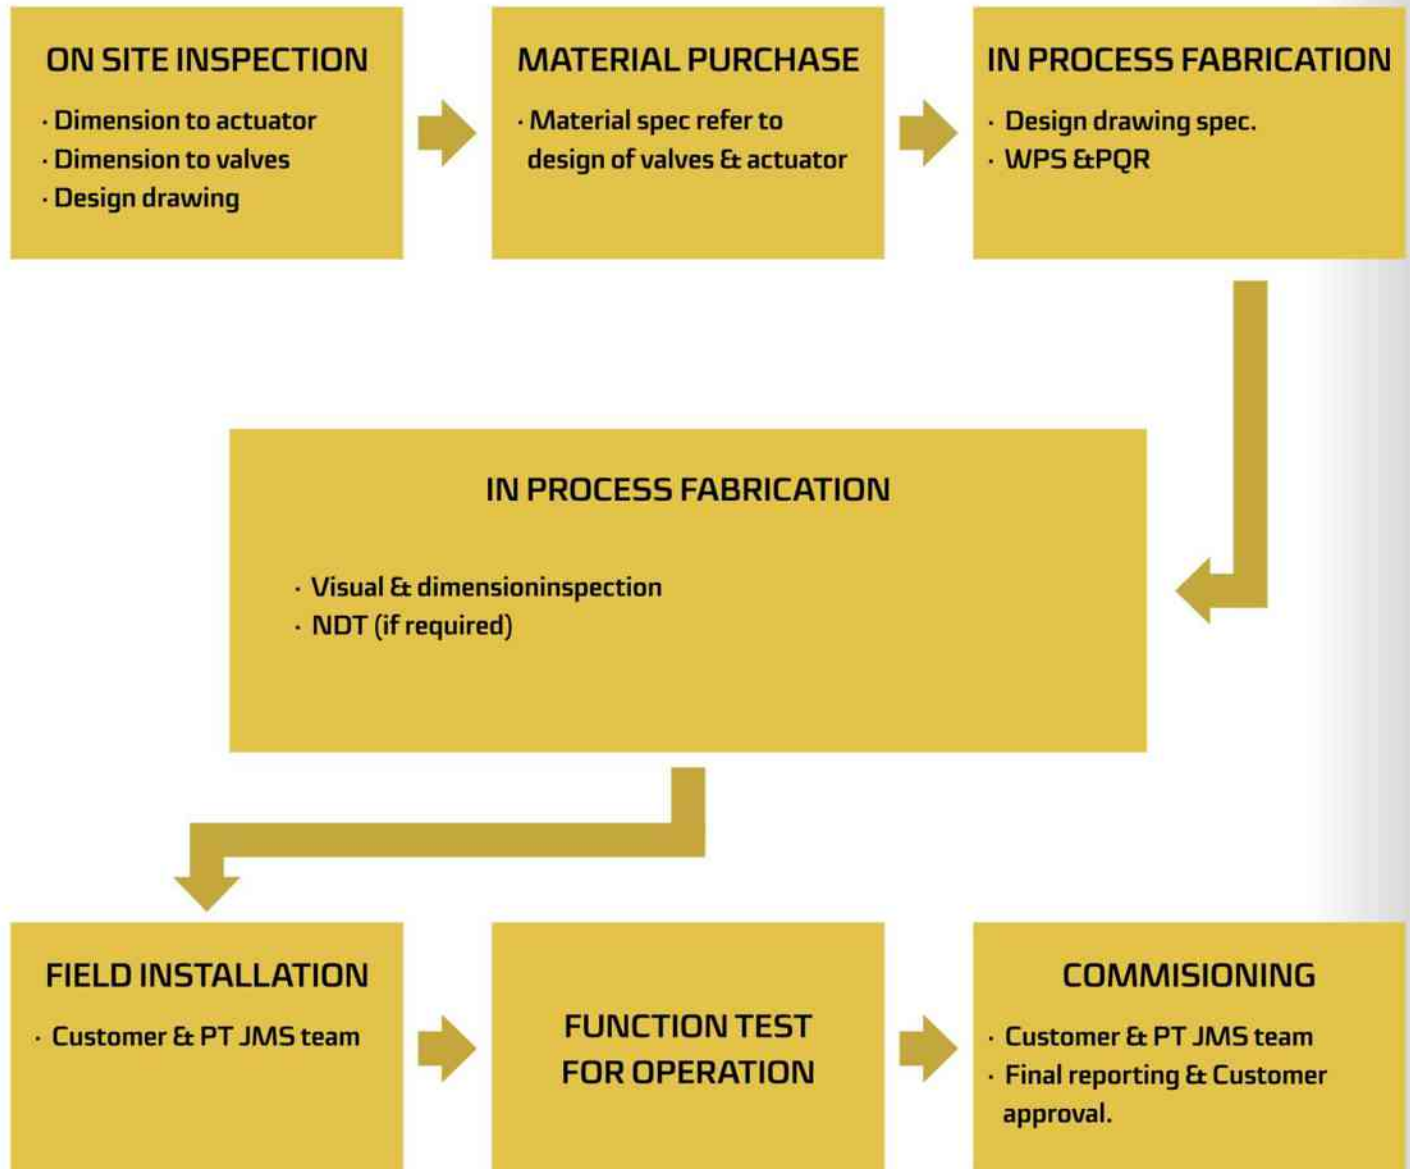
ON SITE INSPECTION

· Dimension to actuator
· Dimension to valves
· Design drawing

MATERIAL PURCHASE

· Material spec refer to design of valves & actuator

IN PROCESS FABRICATION

· Design drawing spec.
· WPS &PQR

IN PROCESS FABRICATION

· Visual & dimensioninspection
· NDT (if required)

FIELD INSTALLATION

· Customer & PT JMS team

FUNCTION TEST FOR OPERATION

COMMISIONING

· Customer & PT JMS team
· Final reporting & Customer approval.